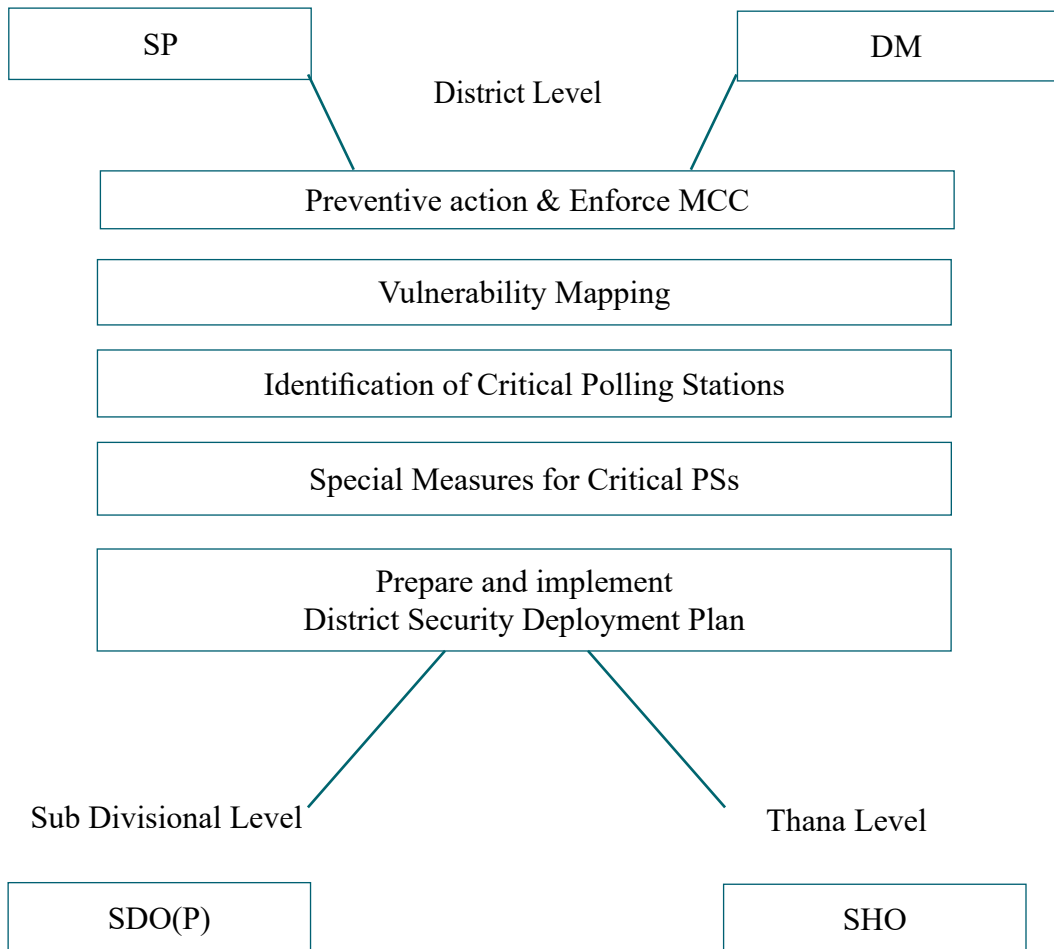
SP

DM

District Level

Preventive action & Enforce MCC

Vulnerability Mapping

Identification of Critical Polling Stations

Special Measures for Critical PSs

Prepare and implement
District Security Deployment Plan

Sub Divisional Level

Thana Level

SDO(P)

SHO